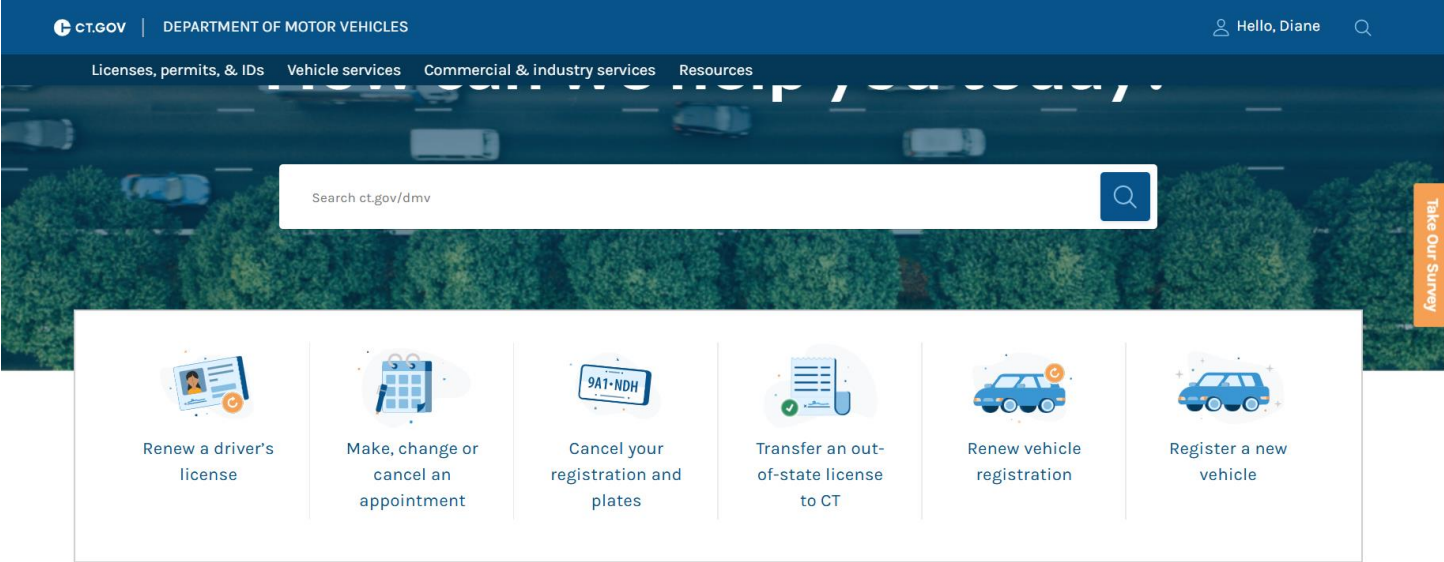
CT.GOV | DEPARTMENT OF MOTOR VEHICLES

Hello, Diane

Licenses, permits, & IDs Vehicle services Commercial & industry services Resources

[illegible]

Search ct.gov/dmv

Take Our Survey

Renew a driver's license

Make, change or cancel an appointment

9A1•NDH

Cancel your registration and plates

Transfer an out-of-state license to CT

Renew vehicle registration

Register a new vehicle